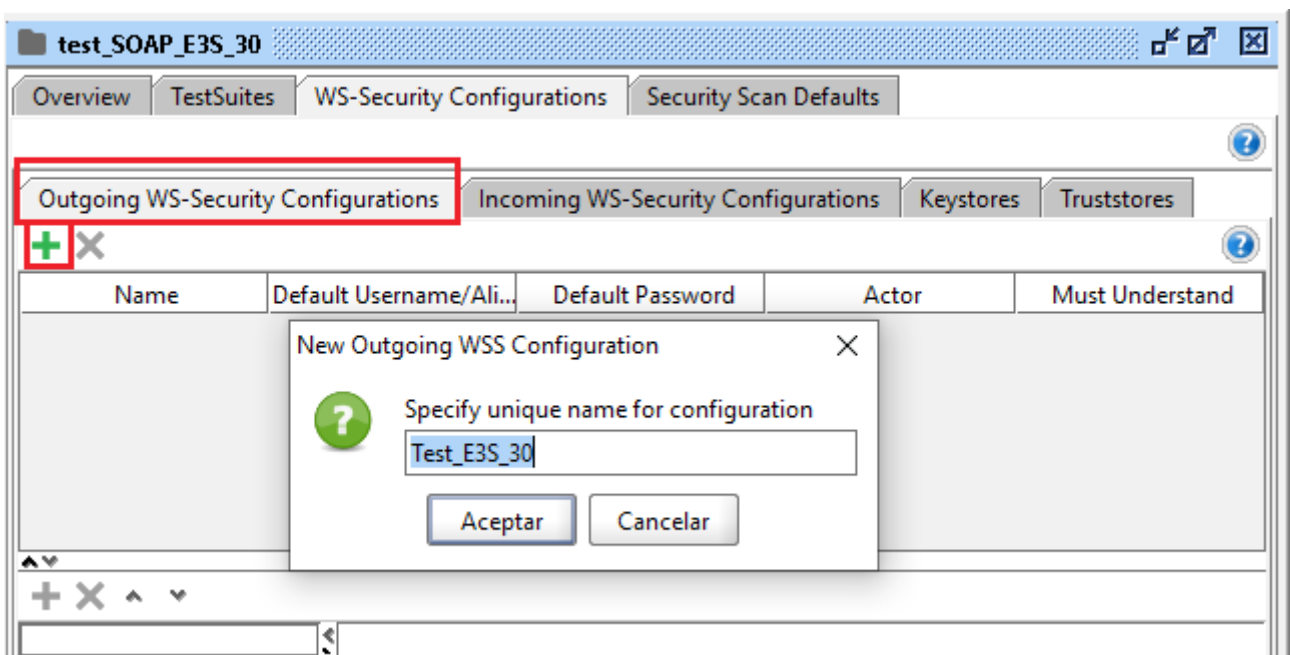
test_SOAP_E3S_30

Overview | TestSuites | WS-Security Configurations | Security Scan Defaults

Outgoing WS-Security Configurations | Incoming WS-Security Configurations | Keystores | Truststores

| Name | Default Username/Ali... | Default Password | Actor | Must Understand |
|---|---|---|---|---|

New Outgoing WSS Configuration

Specify unique name for configuration

Test_E3S_30

Aceptar Cancelar